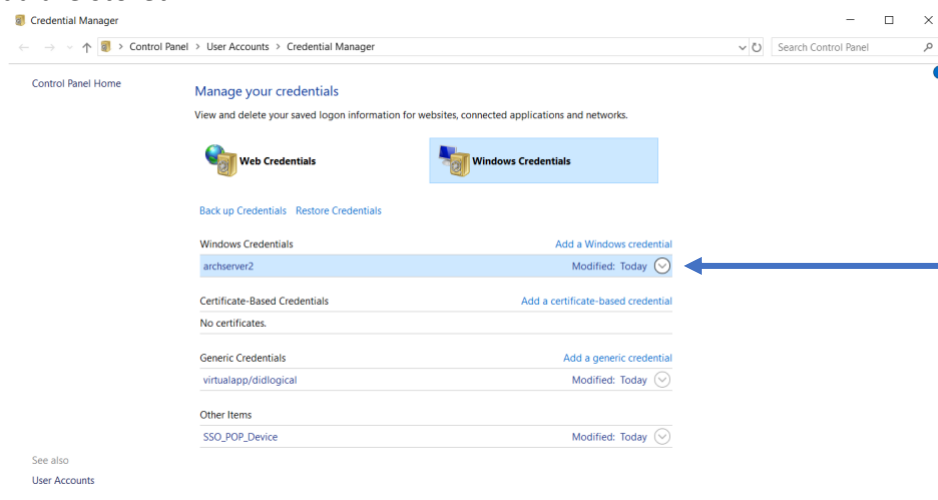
Credential Manager

Control Panel > User Accounts > Credential Manager

Search Control Panel

Control Panel Home

Manage your credentials

View and delete your saved logon information for websites, connected applications and networks.

Web Credentials

Windows Credentials

Back up Credentials Restore Credentials

Windows Credentials
Add a Windows credential

archserver2
Modified: Today

Certificate-Based Credentials
Add a certificate-based credential

No certificates.

Generic Credentials
Add a generic credential

virtualapp/didlogical
Modified: Today

Other Items

SSO_POP_Device
Modified: Today

See also

User Accounts